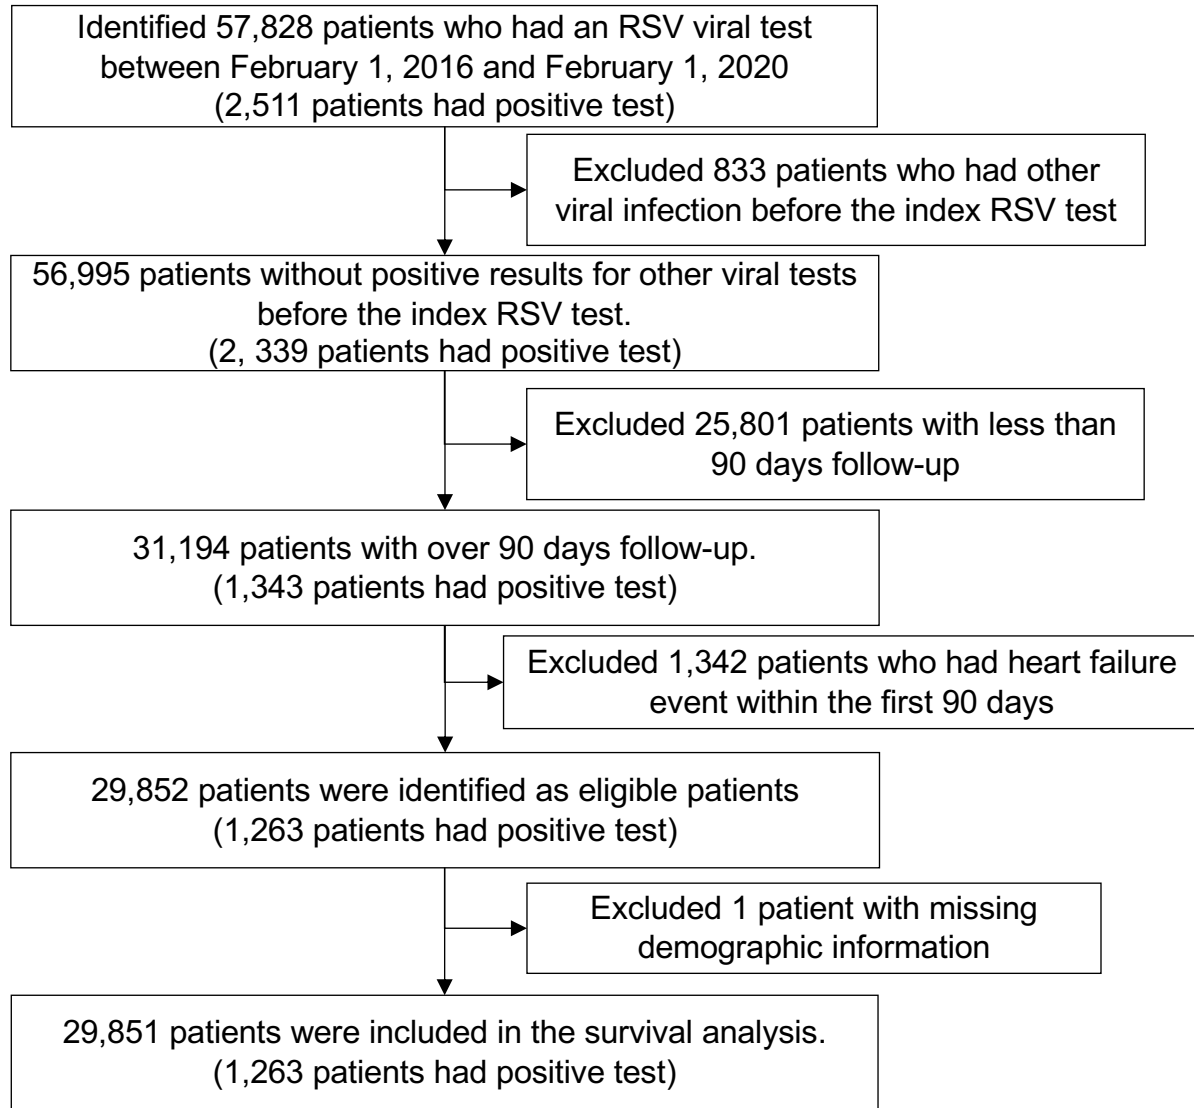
Identified 57,828 patients who had an RSV viral test between February 1, 2016 and February 1, 2020 (2,511 patients had positive test)

Excluded 833 patients who had other viral infection before the index RSV test

56,995 patients without positive results for other viral tests before the index RSV test. (2, 339 patients had positive test)

Excluded 25,801 patients with less than 90 days follow-up

31,194 patients with over 90 days follow-up. (1,343 patients had positive test)

Excluded 1,342 patients who had heart failure event within the first 90 days

29,852 patients were identified as eligible patients (1,263 patients had positive test)

Excluded 1 patient with missing demographic information

29,851 patients were included in the survival analysis. (1,263 patients had positive test)